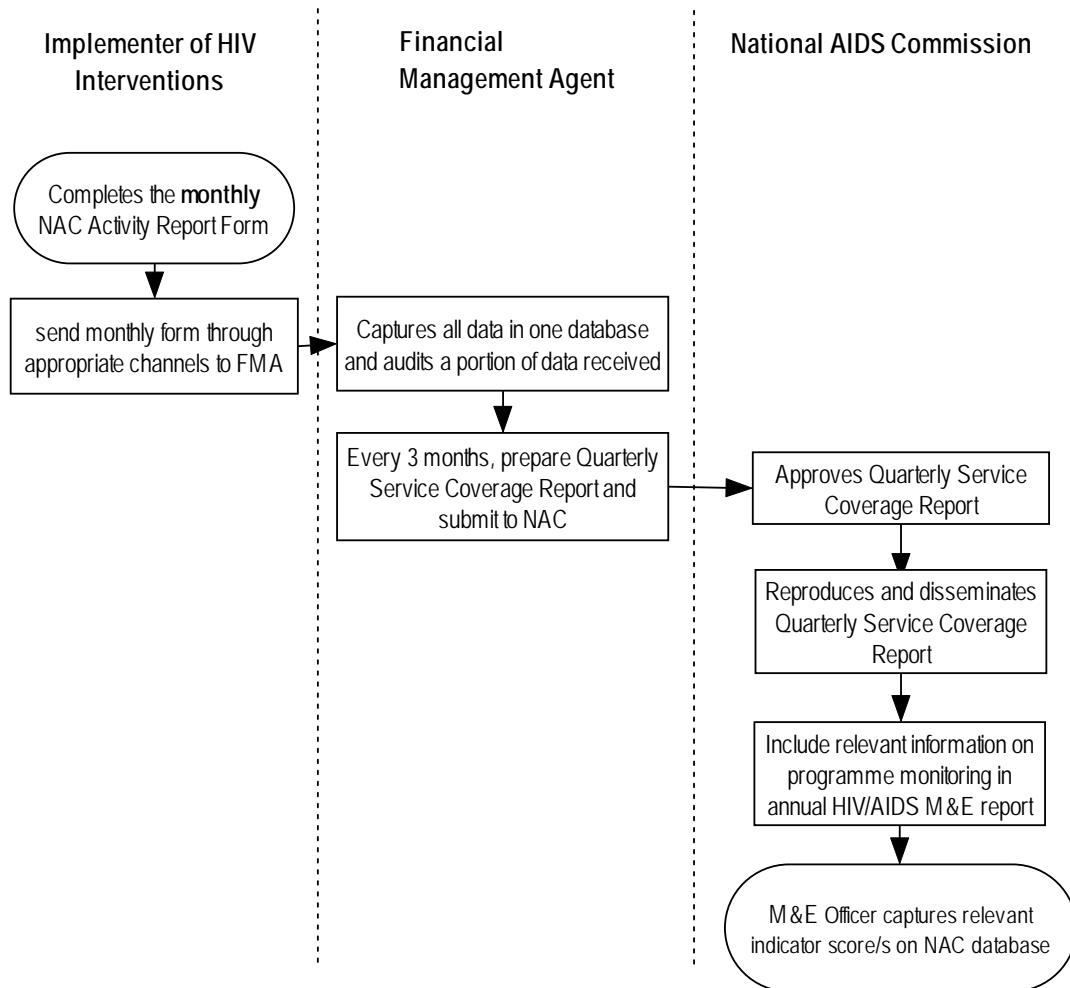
Implementer of HIV Interventions

Financial Management Agent

National AIDS Commission

Completes the **monthly** NAC Activity Report Form

send monthly form through appropriate channels to FMA

Captures all data in one database and audits a portion of data received

Every 3 months, prepare Quarterly Service Coverage Report and submit to NAC

Approves Quarterly Service Coverage Report

Reproduces and disseminates Quarterly Service Coverage Report

Include relevant information on programme monitoring in annual HIV/AIDS M&E report

M&E Officer captures relevant indicator score/s on NAC database